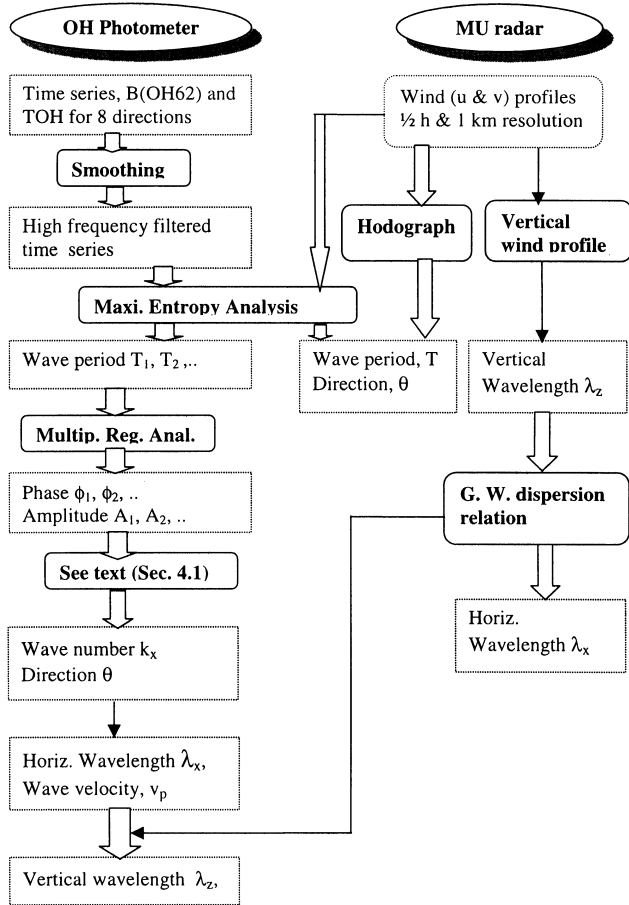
OH Photometer

MU radar

Time series, B(OH62) and TOH for 8 directions

Smoothing

High frequency filtered time series

Maxi. Entropy Analysis

Wave period $T_1$, $T_2$,..

Multip. Reg. Anal.

Phase $\phi_1$, $\phi_2$, ..
Amplitude $A_1$, $A_2$, ..

See text (Sec. 4.1)

Wave number $k_x$
Direction $\theta$

Horiz. Wavelength $\lambda_x$,
Wave velocity, $v_p$

Vertical wavelength $\lambda_z$,

Wind (u & v) profiles
½ h & 1 km resolution

Hodograph

Vertical wind profile

Wave period, T
Direction, $\theta$

Vertical Wavelength $\lambda_z$

G. W. dispersion relation

Horiz. Wavelength $\lambda_x$